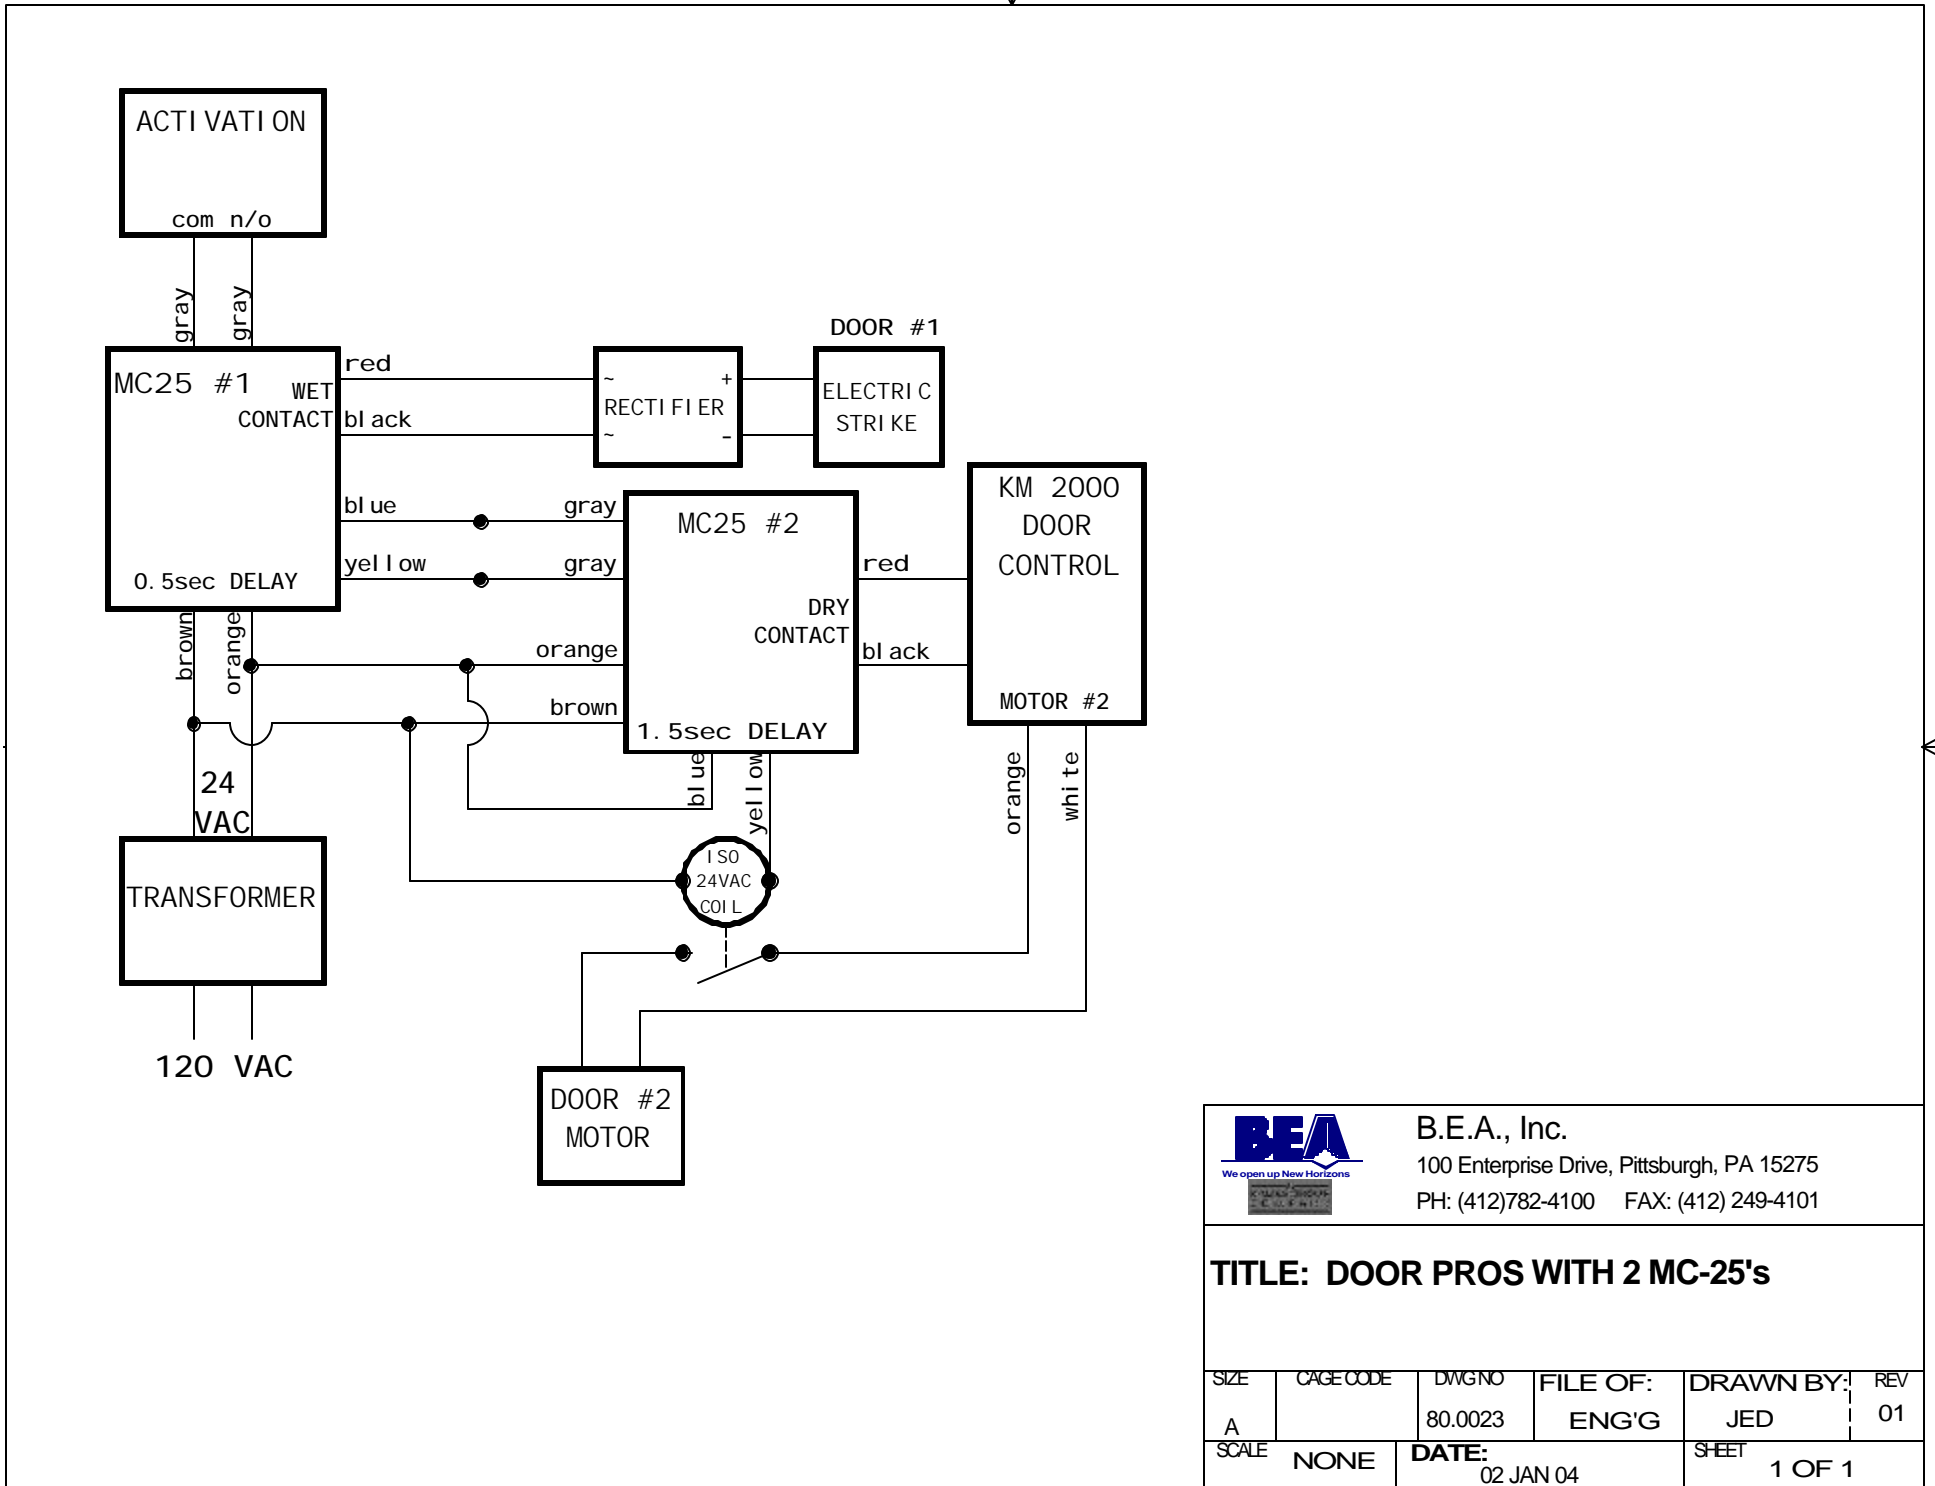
ACTIVATION
com n/o

gray gray

MC25 #1 WET CONTACT
red
black
RECTIFIER
~ +
~ -
DOOR #1
ELECTRIC STRIKE

blue
yellow
0.5sec DELAY
gray
gray
MC25 #2
DRY CONTACT
red
black
KM 2000 DOOR CONTROL
MOTOR #2
orange
brown
1.5sec DELAY

brown
orange
24 VAC
TRANSFORMER
120 VAC

blue
yellow
ISO 24VAC COIL
orange
white

DOOR #2 MOTOR

We open up New Horizons
B.E.A., Inc.
100 Enterprise Drive, Pittsburgh, PA 15275
PH: (412)782-4100 FAX: (412) 249-4101

TITLE: DOOR PROS WITH 2 MC-25's

| SIZE | CAGE CODE | DWG NO | FILE OF: | DRAWN BY: | REV |
|---|---|---|---|---|---|
| A | | 80.0023 | ENG'G | JED | 01 |
| SCALE | NONE | DATE: 02 JAN 04 | | SHEET 1 OF 1 | |